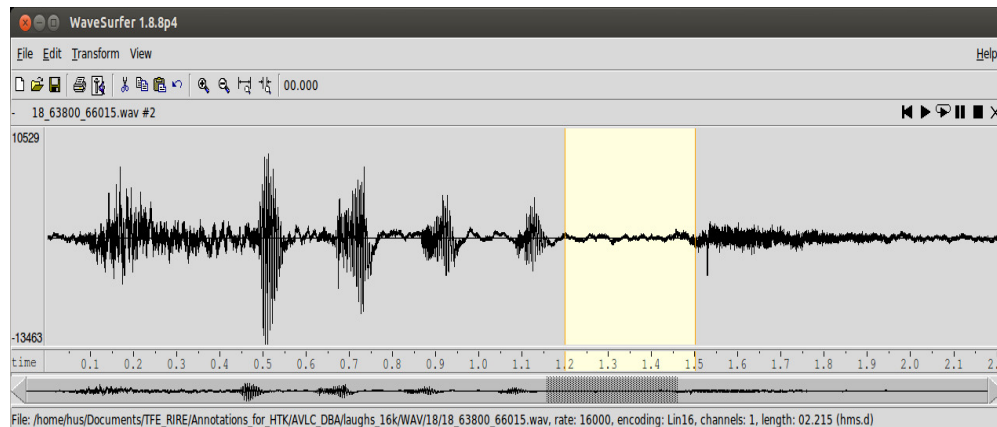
WaveSurfer 1.8.8p4

File Edit Transform View Help

00.000

- 18_63800_66015.wav #2

10529

-13463

time 0.1 0.2 0.3 0.4 0.5 0.6 0.7 0.8 0.9 1.0 1.1 1.2 1.3 1.4 1.5 1.6 1.7 1.8 1.9 2.0 2.1 2.

File: /home/hus/Documents/TFE_RIRE/Annotations_for_HTK/AVLC_DBA/laughs_16k/WAV/18/18_63800_66015.wav, rate: 16000, encoding: Lin16, channels: 1, length: 02.215 (hms.d)